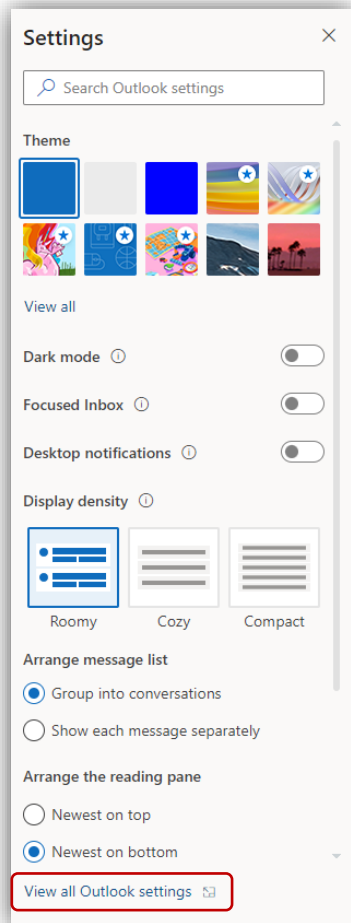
Settings

Search Outlook settings

Theme

View all

Dark mode

Focused Inbox

Desktop notifications

Display density

Roomy

Cozy

Compact

Arrange message list

Group into conversations

Show each message separately

Arrange the reading pane

Newest on top

Newest on bottom

View all Outlook settings